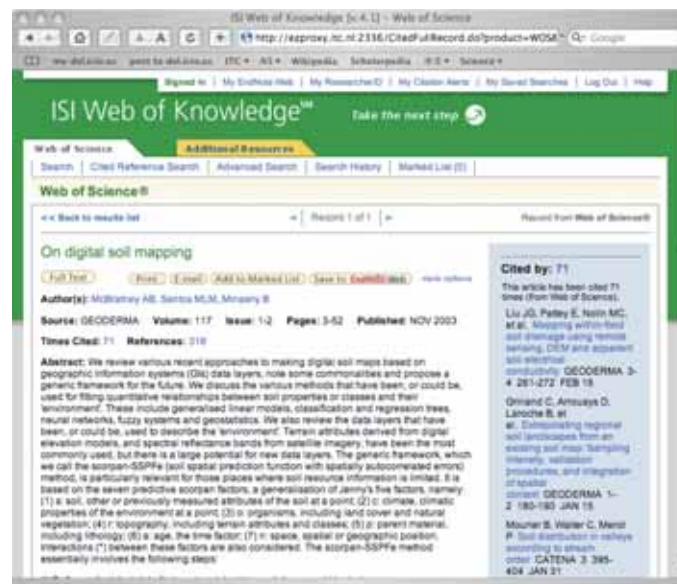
ISI Web of Knowledge [v.4.1] - Web of Science

http://ezproxy.itc.nl:2336/CitedFullRecord.do?product=WOS

Q- Google

Signed In | My EndNote Web | My ResearcherID | My Citation Alerts | My Saved Searches | Log Out | Help

ISI Web of Knowledge℠ Take the next step

Web of Science

Additional Resources

Search | Cited Reference Search | Advanced Search | Search History | Marked List (0)

Web of Science®

<< Back to results list

Record 1 of 1

Record from Web of Science®

On digital soil mapping

Full Text | Print | E-mail | Add to Marked List | Save to EndNote Web | more options

Author(s): McBratney AB, Santos MLM, Minasny B

Source: GEODERMA Volume: 117 Issue: 1-2 Pages: 3-52 Published: NOV 2003

Times Cited: 71 References: 318

Abstract: We review various recent approaches to making digital soil maps based on geographic information systems (GIS) data layers, note some commonalities and propose a generic framework for the future. We discuss the various methods that have been, or could be, used for fitting quantitative relationships between soil properties or classes and their 'environment'. These include generalised linear models, classification and regression trees, neural networks, fuzzy systems and geostatistics. We also review the data layers that have been, or could be, used to describe the 'environment'. Terrain attributes derived from digital elevation models, and spectral reflectance bands from satellite imagery, have been the most commonly used, but there is a large potential for new data layers. The generic framework, which we call the scorpan-SSPFe (soil spatial prediction function with spatially autocorrelated errors) method, is particularly relevant for those places where soil resource information is limited. It is based on the seven predictive scorpan factors, a generalisation of Jenny's five factors, namely: (1) s: soil, other or previously measured attributes of the soil at a point; (2) c: climate, climatic properties of the environment at a point; (3) o: organisms, including land cover and natural vegetation; (4) r: topography, including terrain attributes and classes; (5) p: parent material, including lithology; (6) a: age, the time factor; (7) n: space, spatial or geographic position. Interactions (*) between these factors are also considered. The scorpan-SSPFe method essentially involves the following steps:

Cited by: 71

This article has been cited 71 times (from Web of Science).

Liu JG, Pattey E, Nolin MC, et al. Mapping within-field soil drainage using remote sensing, DEM and apparent soil electrical conductivity GEODERMA 3-4 261-272 FEB 15

Grinand C, Arrouays D, Laroche B, et al. Extrapolating regional soil landscapes from an existing soil map: Sampling intensity, validation procedures, and integration of spatial context GEODERMA 1-2 180-190 JAN 15

Mourier B, Walter C, Merot P. Soil distribution in valleys according to stream order CATENA 3 395-404 JAN 31